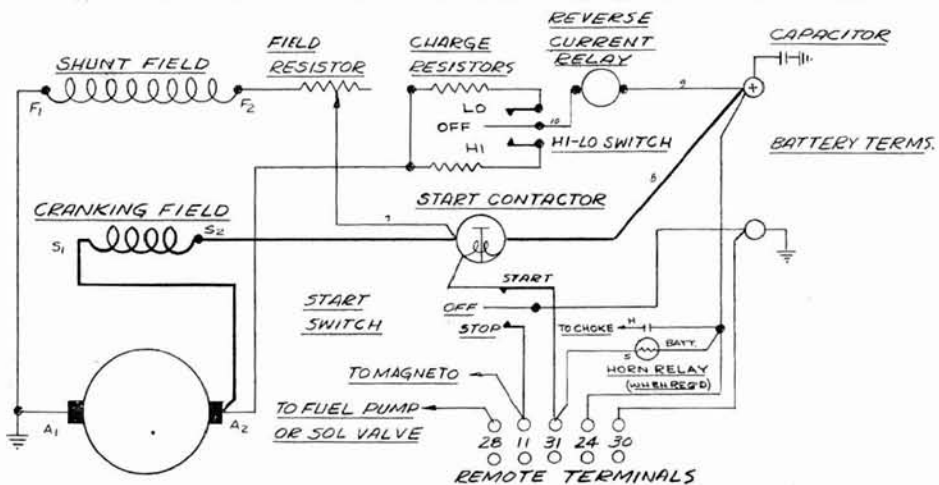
SHUNT FIELD

$F_1$

$F_2$

FIELD RESISTOR

CHARGE RESISTORS

LO

OFF

HI

10

HI-LO SWITCH

REVERSE CURRENT RELAY

9

CAPACITOR

+

BATTERY TERMS.

8

CRANKING FIELD

$S_1$

$S_2$

7

START CONTACTOR

START

OFF

STOP

START SWITCH

TO CHOKE

H

BATT.

5

HORN RELAY (WHEN REQ'D)

TO MAGNETO

TO FUEL PUMP OR SOL VALVE

$A_1$

$A_2$

28 11 31 24 30

REMOTE TERMINALS